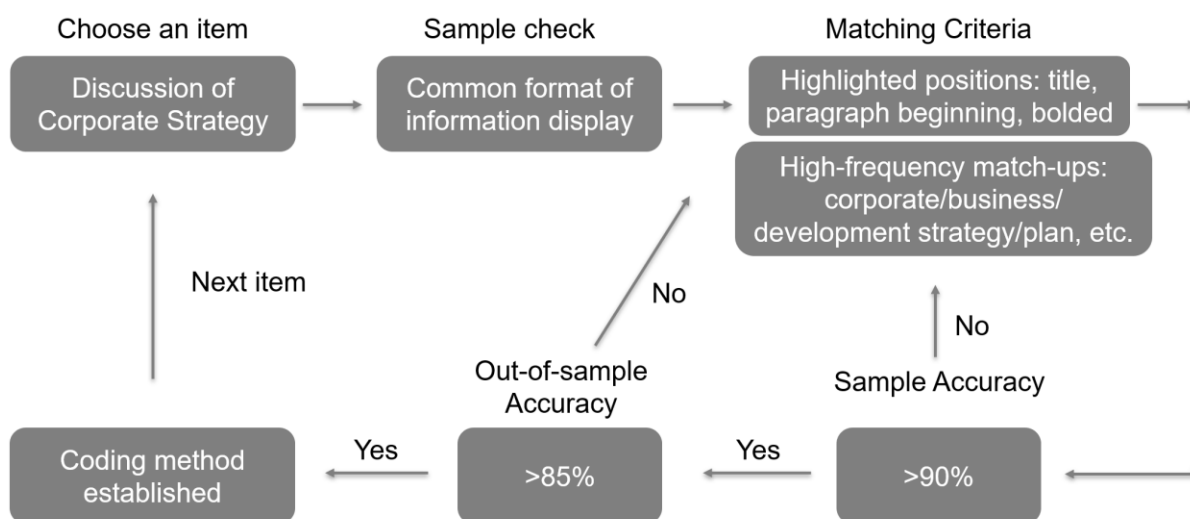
Choose an item

Discussion of Corporate Strategy

Sample check

Common format of information display

Matching Criteria

Highlighted positions: title, paragraph beginning, bolded

High-frequency match-ups: corporate/business/ development strategy/plan, etc.

Next item

No

No

Out-of-sample Accuracy

Sample Accuracy

Coding method established

Yes

>85%

Yes

>90%